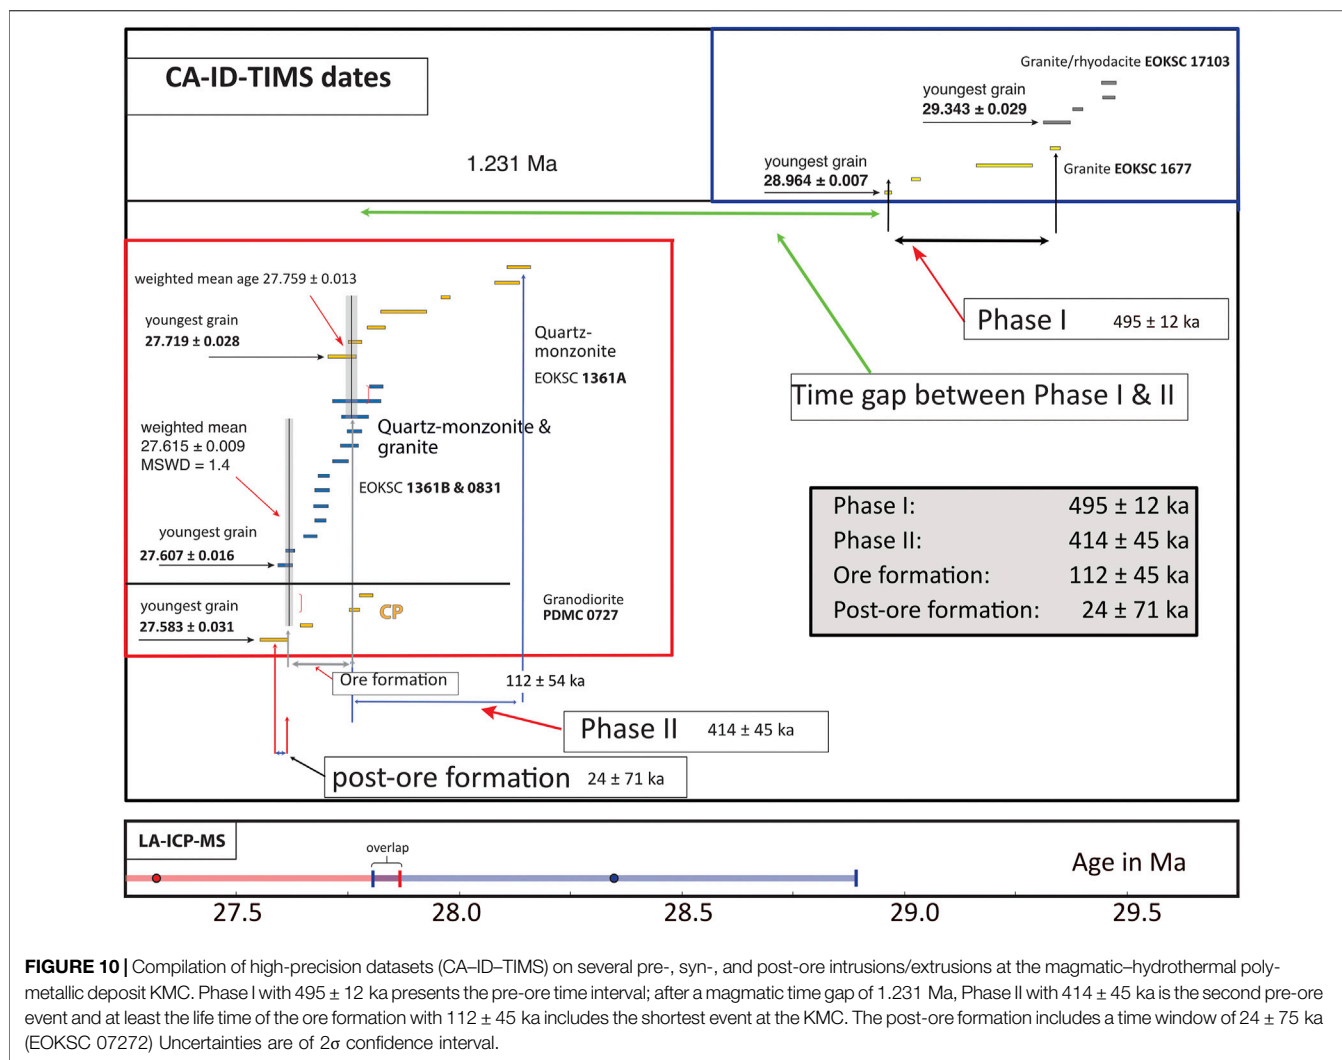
CA-ID-TIMS dates

1.231 Ma

Granite/rhyodacite EOKSC 17103

youngest grain
29.343 ± 0.029

youngest grain
28.964 ± 0.007

Granite EOKSC 1677

weighted mean age 27.759 ± 0.013

youngest grain
27.719 ± 0.028

Quartz-monzonite
EOKSC 1361A

Phase I 495 ± 12 ka

Time gap between Phase I & II

weighted mean
27.615 ± 0.009
MSWD = 1.4

Quartz-monzonite & granite

EOKSC 1361B & 0831

youngest grain
27.607 ± 0.016

| Phase I: | 495 ± 12 ka |
|---|---|
| Phase II: | 414 ± 45 ka |
| Ore formation: | 112 ± 45 ka |
| Post-ore formation: | 24 ± 71 ka |

youngest grain
27.583 ± 0.031

CP

Granodiorite
PDMC 0727

Ore formation

112 ± 54 ka

Phase II 414 ± 45 ka

post-ore formation 24 ± 71 ka

LA-ICP-MS

overlap

Age in Ma

27.5 28.0 28.5 29.0 29.5

FIGURE 10 | Compilation of high-precision datasets (CA–ID–TIMS) on several pre-, syn-, and post-ore intrusions/extrusions at the magmatic–hydrothermal polymetallic deposit KMC. Phase I with 495 ± 12 ka presents the pre-ore time interval; after a magmatic time gap of 1.231 Ma, Phase II with 414 ± 45 ka is the second pre-ore event and at least the life time of the ore formation with 112 ± 45 ka includes the shortest event at the KMC. The post-ore formation includes a time window of 24 ± 75 ka (EOKSC 07272) Uncertainties are of 2σ confidence interval.